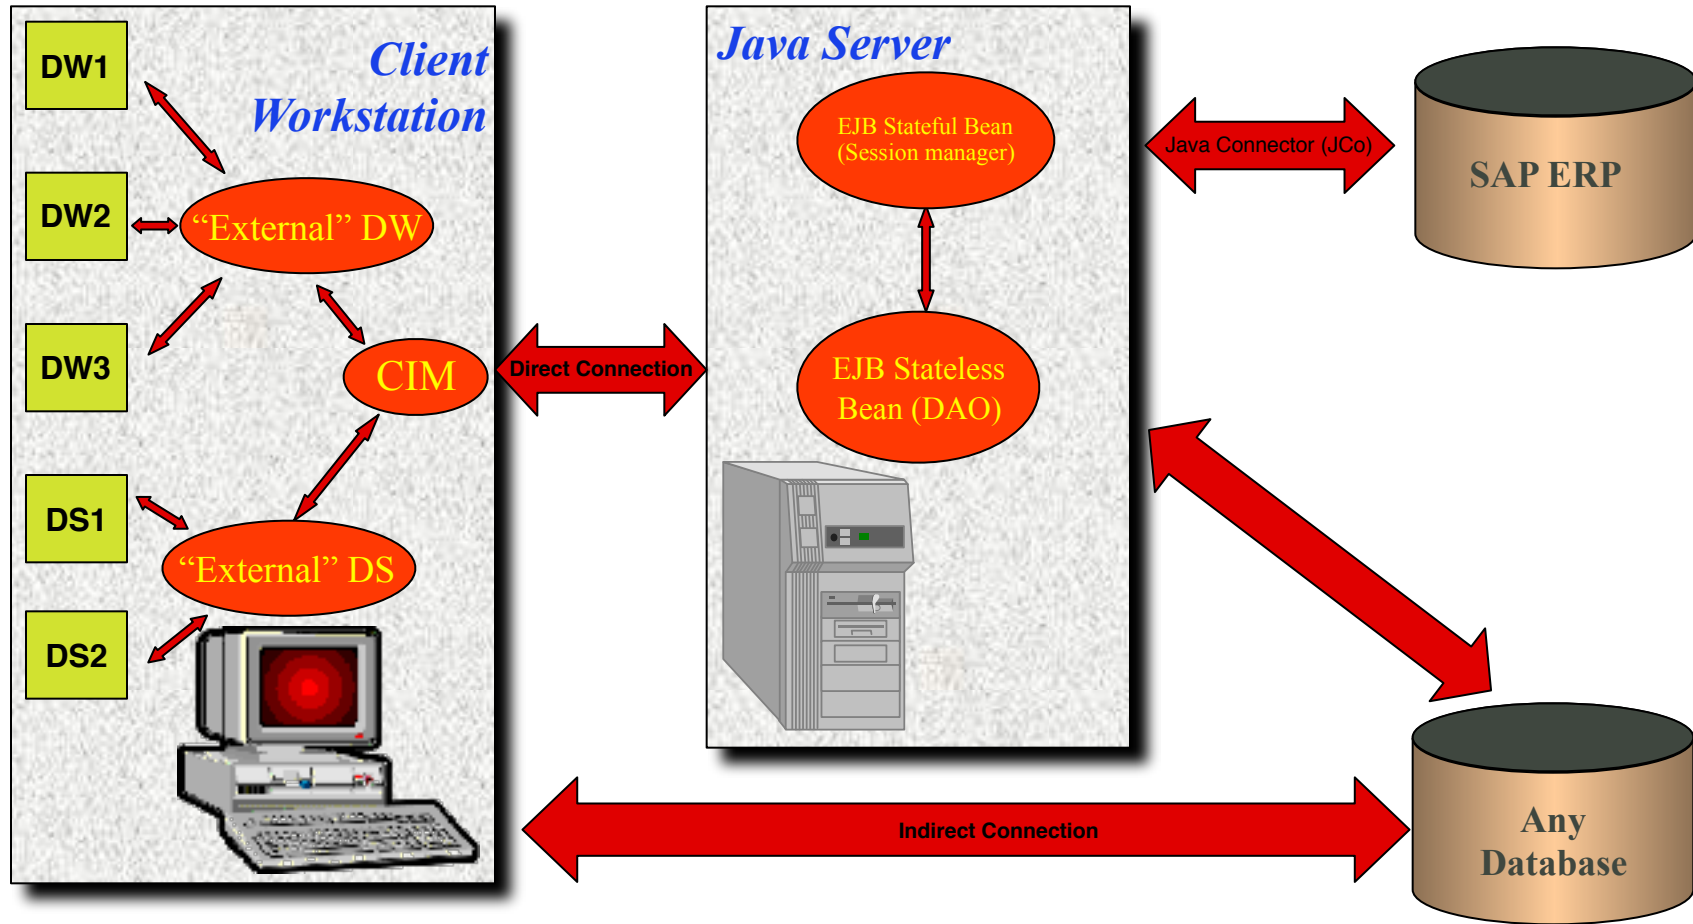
Client Workstation

DW1

DW2

"External" DW

DW3

CIM

DS1

"External" DS

DS2

Direct Connection

Java Server

EJB Stateful Bean (Session manager)

EJB Stateless Bean (DAO)

Java Connector (JCo)

SAP ERP

Any Database

Indirect Connection